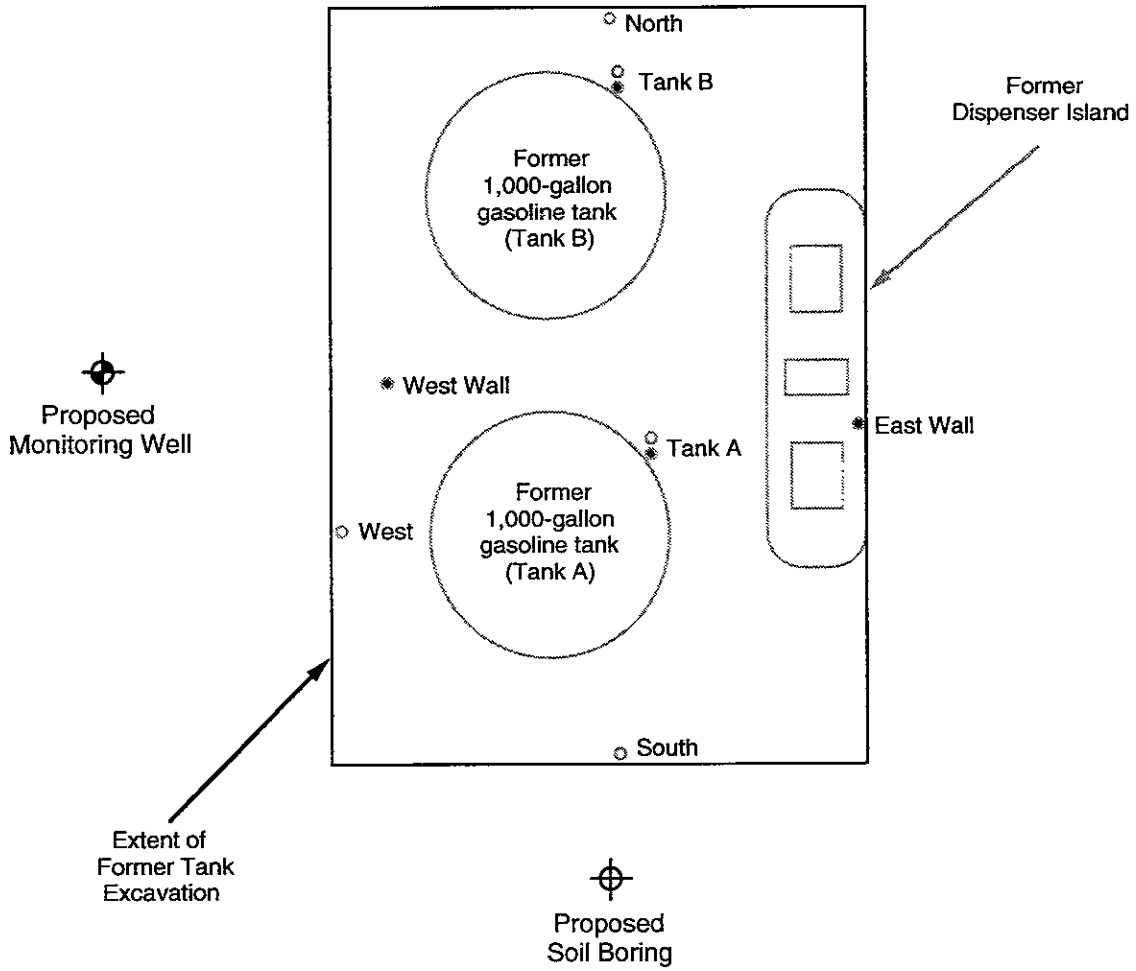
North

Tank B

Former Dispenser Island

Former 1,000-gallon gasoline tank (Tank B)

Proposed Monitoring Well

West Wall

East Wall

Tank A

Former 1,000-gallon gasoline tank (Tank A)

West

South

Extent of Former Tank Excavation

Proposed Soil Boring